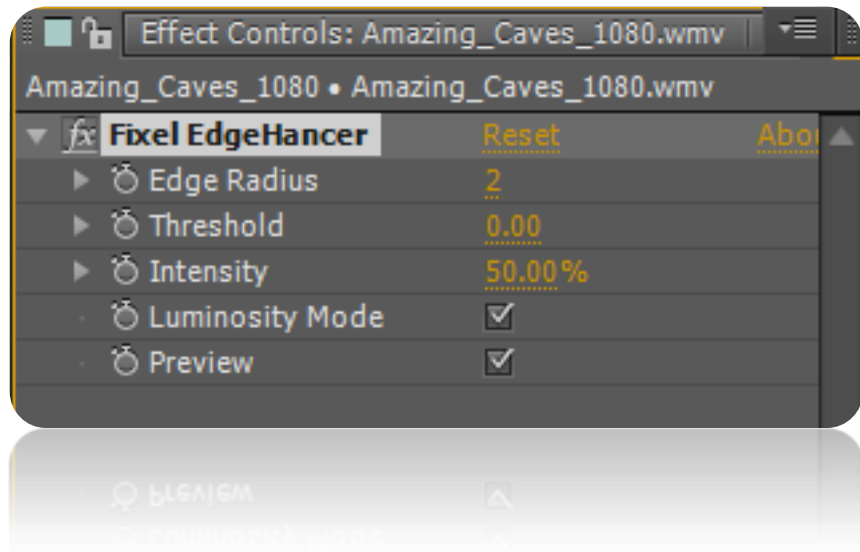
Effect Controls: Amazing_Caves_1080.wmv

Amazing_Caves_1080 • Amazing_Caves_1080.wmv

| | | |
|---|---|---|
| fx Fixel EdgeHancer | Reset | Abo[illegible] |
| Edge Radius | 2 | |
| Threshold | 0.00 | |
| Intensity | 50.00% | |
| Luminosity Mode | ☑ | |
| Preview | ☑ | |